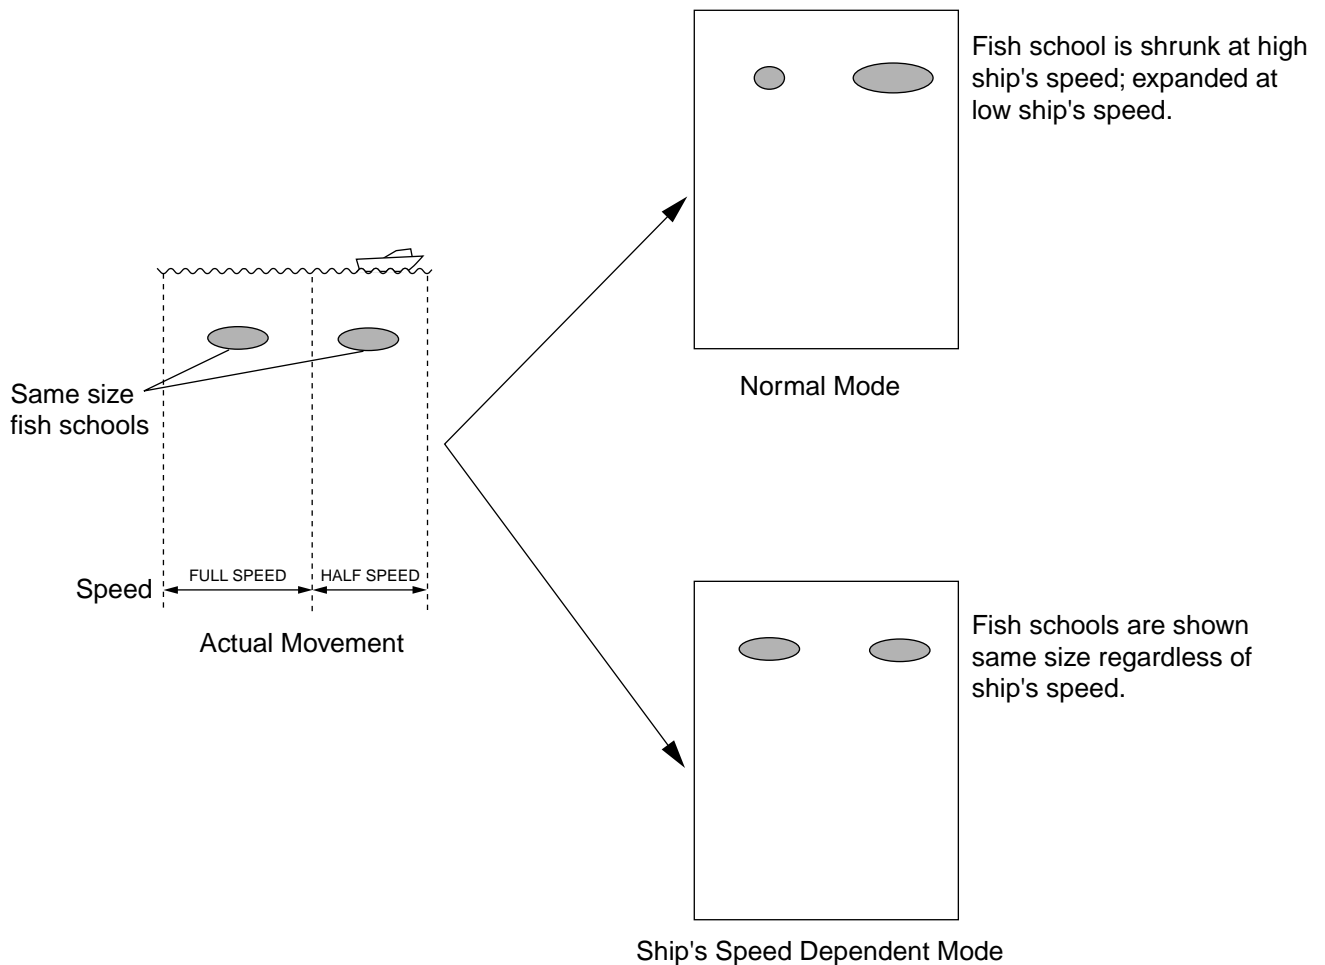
Fish school is shrunk at high ship's speed; expanded at low ship's speed.

Normal Mode

Same size fish schools

Speed

FULL SPEED

HALF SPEED

Actual Movement

Fish schools are shown same size regardless of ship's speed.

Ship's Speed Dependent Mode